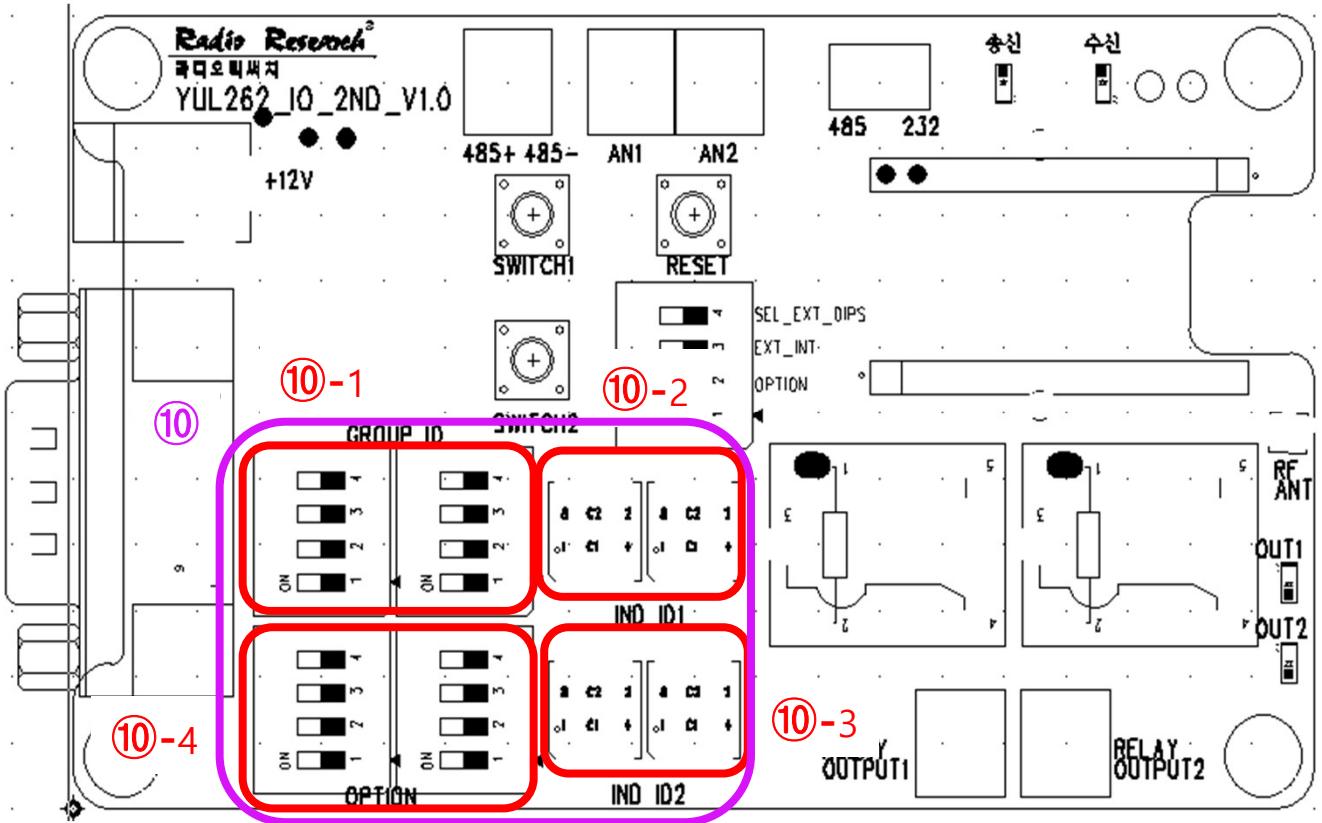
Radio Research
라디오리써치
YUL262_IO_2ND_V1.0

+12V

485+ 485-

AN1

AN2

485 232

송신

수신

SWITCH1

RESET

SWITCH2

4 SEL_EXT_DIPS
3 EXT_INT
2 OPTION
1

⑩

⑩-1

⑩-2

⑩-3

⑩-4

GROUP ID

ON 1 2 3 4

ON 1 2 3 4

IND ID1

IND ID2

OPTION

ON 1 2 3 4

ON 1 2 3 4

RF ANT

OUT1

OUT2

OUTPUT1

RELAY OUTPUT2